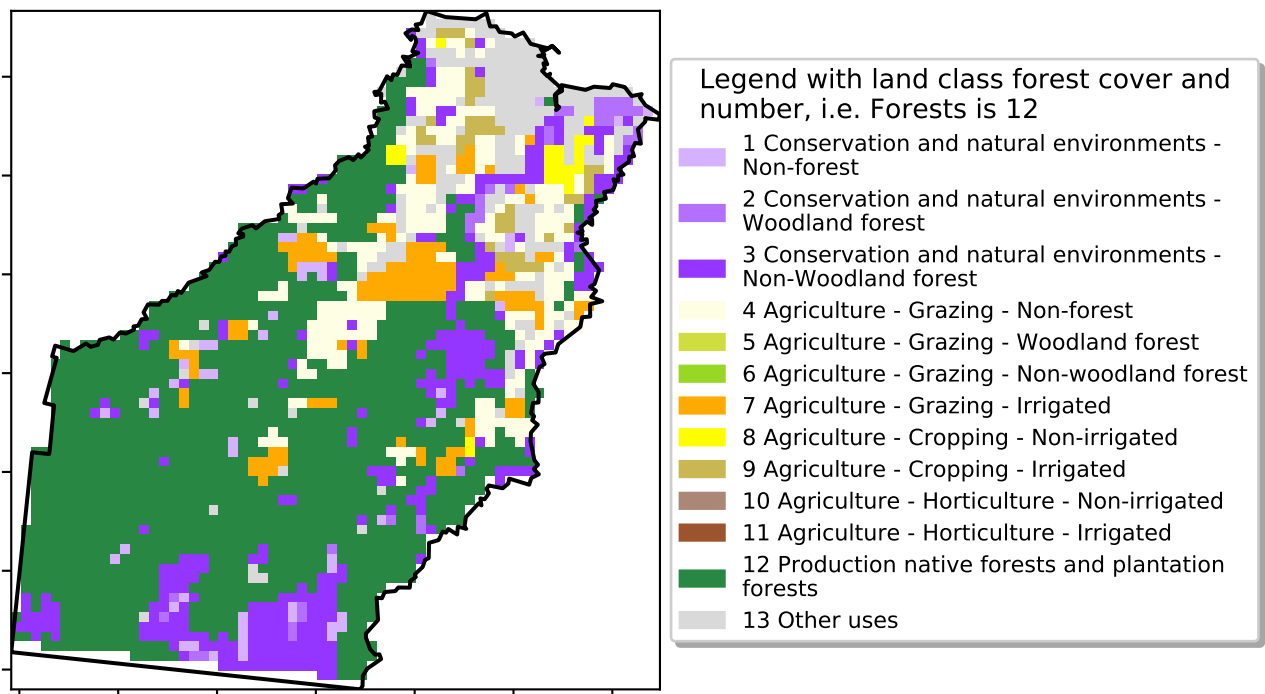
Legend with land class forest cover and number, i.e. Forests is 12

1 Conservation and natural environments - Non-forest

2 Conservation and natural environments - Woodland forest

3 Conservation and natural environments - Non-Woodland forest

4 Agriculture - Grazing - Non-forest

5 Agriculture - Grazing - Woodland forest

6 Agriculture - Grazing - Non-woodland forest

7 Agriculture - Grazing - Irrigated

8 Agriculture - Cropping - Non-irrigated

9 Agriculture - Cropping - Irrigated

10 Agriculture - Horticulture - Non-irrigated

11 Agriculture - Horticulture - Irrigated

12 Production native forests and plantation forests

13 Other uses